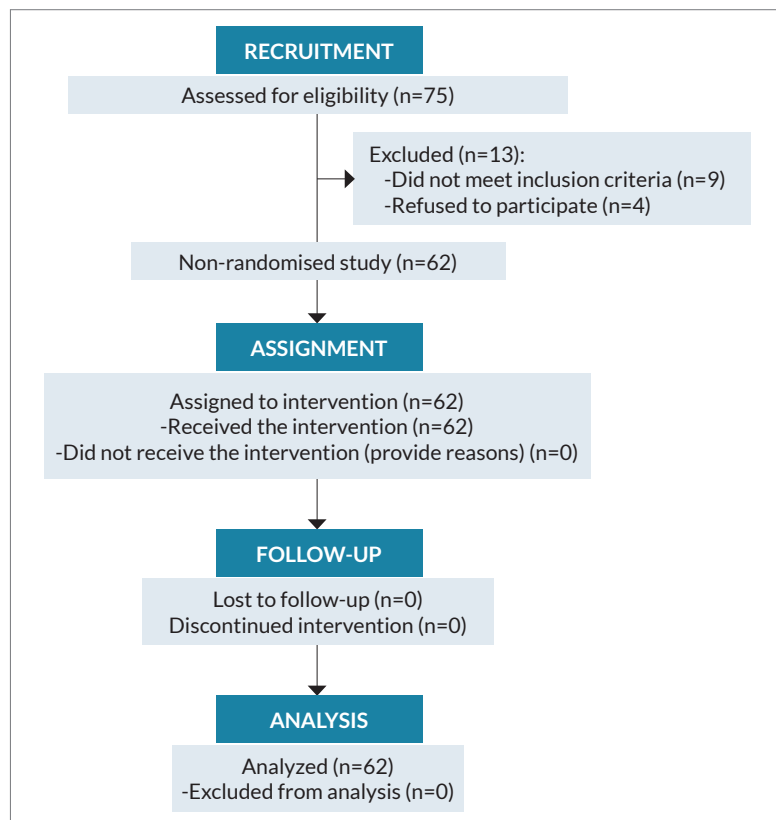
RECRUITMENT

Assessed for eligibility (n=75)

Excluded (n=13):
-Did not meet inclusion criteria (n=9)
-Refused to participate (n=4)

Non-randomised study (n=62)

ASSIGNMENT

Assigned to intervention (n=62)
-Received the intervention (n=62)
-Did not receive the intervention (provide reasons) (n=0)

FOLLOW-UP

Lost to follow-up (n=0)
Discontinued intervention (n=0)

ANALYSIS

Analyzed (n=62)
-Excluded from analysis (n=0)